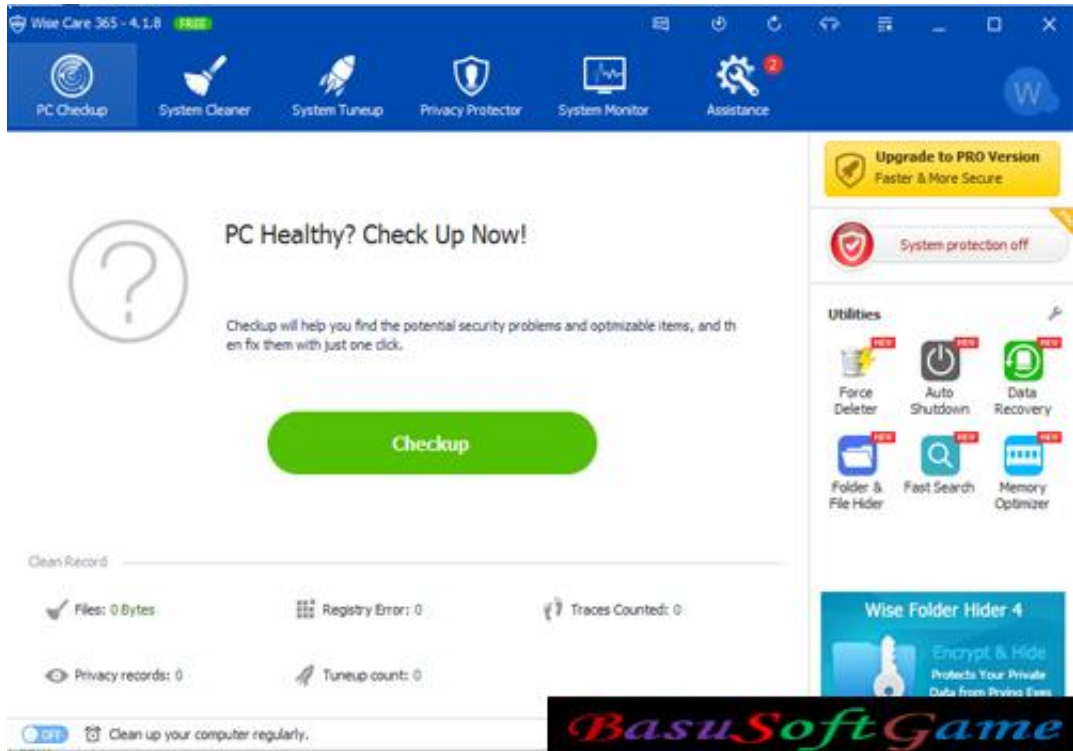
Wise Care 365 - 4.1.8 FREE

PC Checkup
System Cleaner
System Tuneup
Privacy Protector
System Monitor
2
Assistance
W

Upgrade to PRO Version
Faster & More Secure

System protection off

PC Healthy? Check Up Now!

Checkup will help you find the potential security problems and optimizable items, and then fix them with just one click.

Checkup

Utilities

NEW
Force Deleter
NEW
Auto Shutdown
NEW
Data Recovery
NEW
Folder & File Hider
NEW
Fast Search
NEW
Memory Optimizer

Clean Record

Files: 0 Bytes
Registry Error: 0
Traces Counted: 0
Privacy records: 0
Tuneup count: 0

Wise Folder Hider 4
Encrypt & Hide
Protects Your Private Data from Prying Eyes

OFF
Clean up your computer regularly.

BasuSoftGame